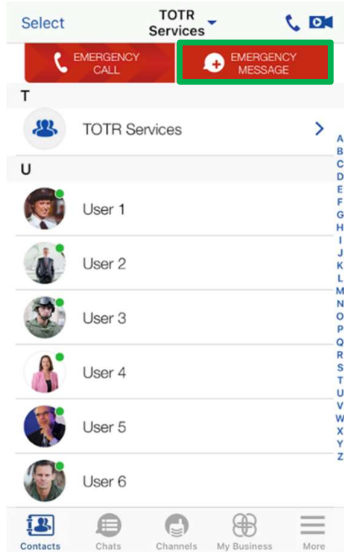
Select

TOTR Services

EMERGENCY CALL

EMERGENCY MESSAGE

T

TOTR Services

U

User 1

User 2

User 3

User 4

User 5

User 6

A
B
C
D
E
F
G
H
I
J
K
L
M
N
O
P
Q
R
S
T
U
V
W
X
Y
Z
#

Contacts

Chats

Channels

My Business

More